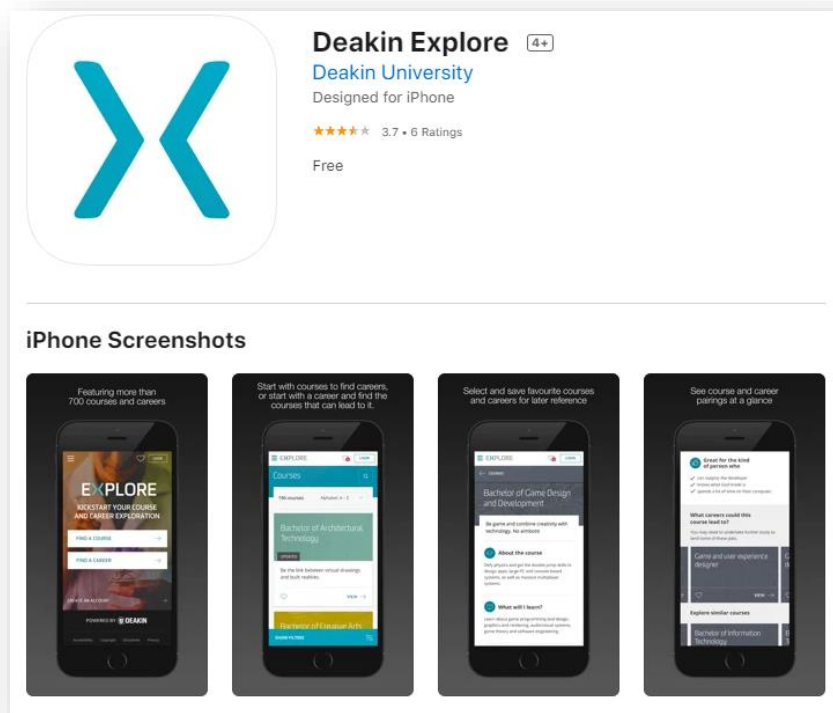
Deakin Explore 4+

Deakin University

Designed for iPhone

3.7 • 6 Ratings

Free

iPhone Screenshots

Featuring more than 700 courses and careers

EXPLORE

KICKSTART YOUR COURSE AND CAREER EXPLORATION

FIND A COURSE

FIND A CAREER

POWERED BY DEAKIN

Start with courses to find careers, or start with a career and find the courses that can lead to it.

EXPLORE

Courses

Bachelor of Architectural Technology

Bachelor of Creative Arts

Select and save favourite courses and careers for later reference

EXPLORE

Bachelor of Game Design and Development

About the course

What will I learn?

See course and career pairings at a glance

Great for the kind of person who

What careers could this course lead to?

Game and user experience designer

Explore similar courses

Bachelor of Information Technology